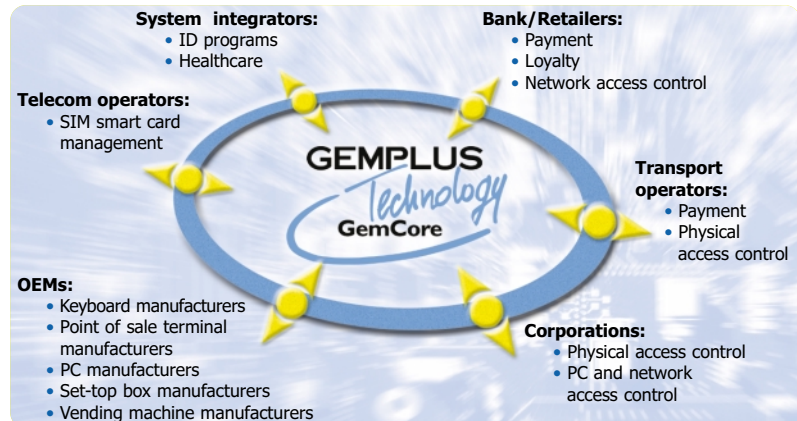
System integrators:
• ID programs
• Healthcare

Bank/Retailers:
• Payment
• Loyalty
• Network access control

Telecom operators:
• SIM smart card management

GEMPLUS
Technology
GemCore

Transport operators:
• Payment
• Physical access control

OEMs:
• Keyboard manufacturers
• Point of sale terminal manufacturers
• PC manufacturers
• Set-top box manufacturers
• Vending machine manufacturers

Corporations:
• Physical access control
• PC and network access control